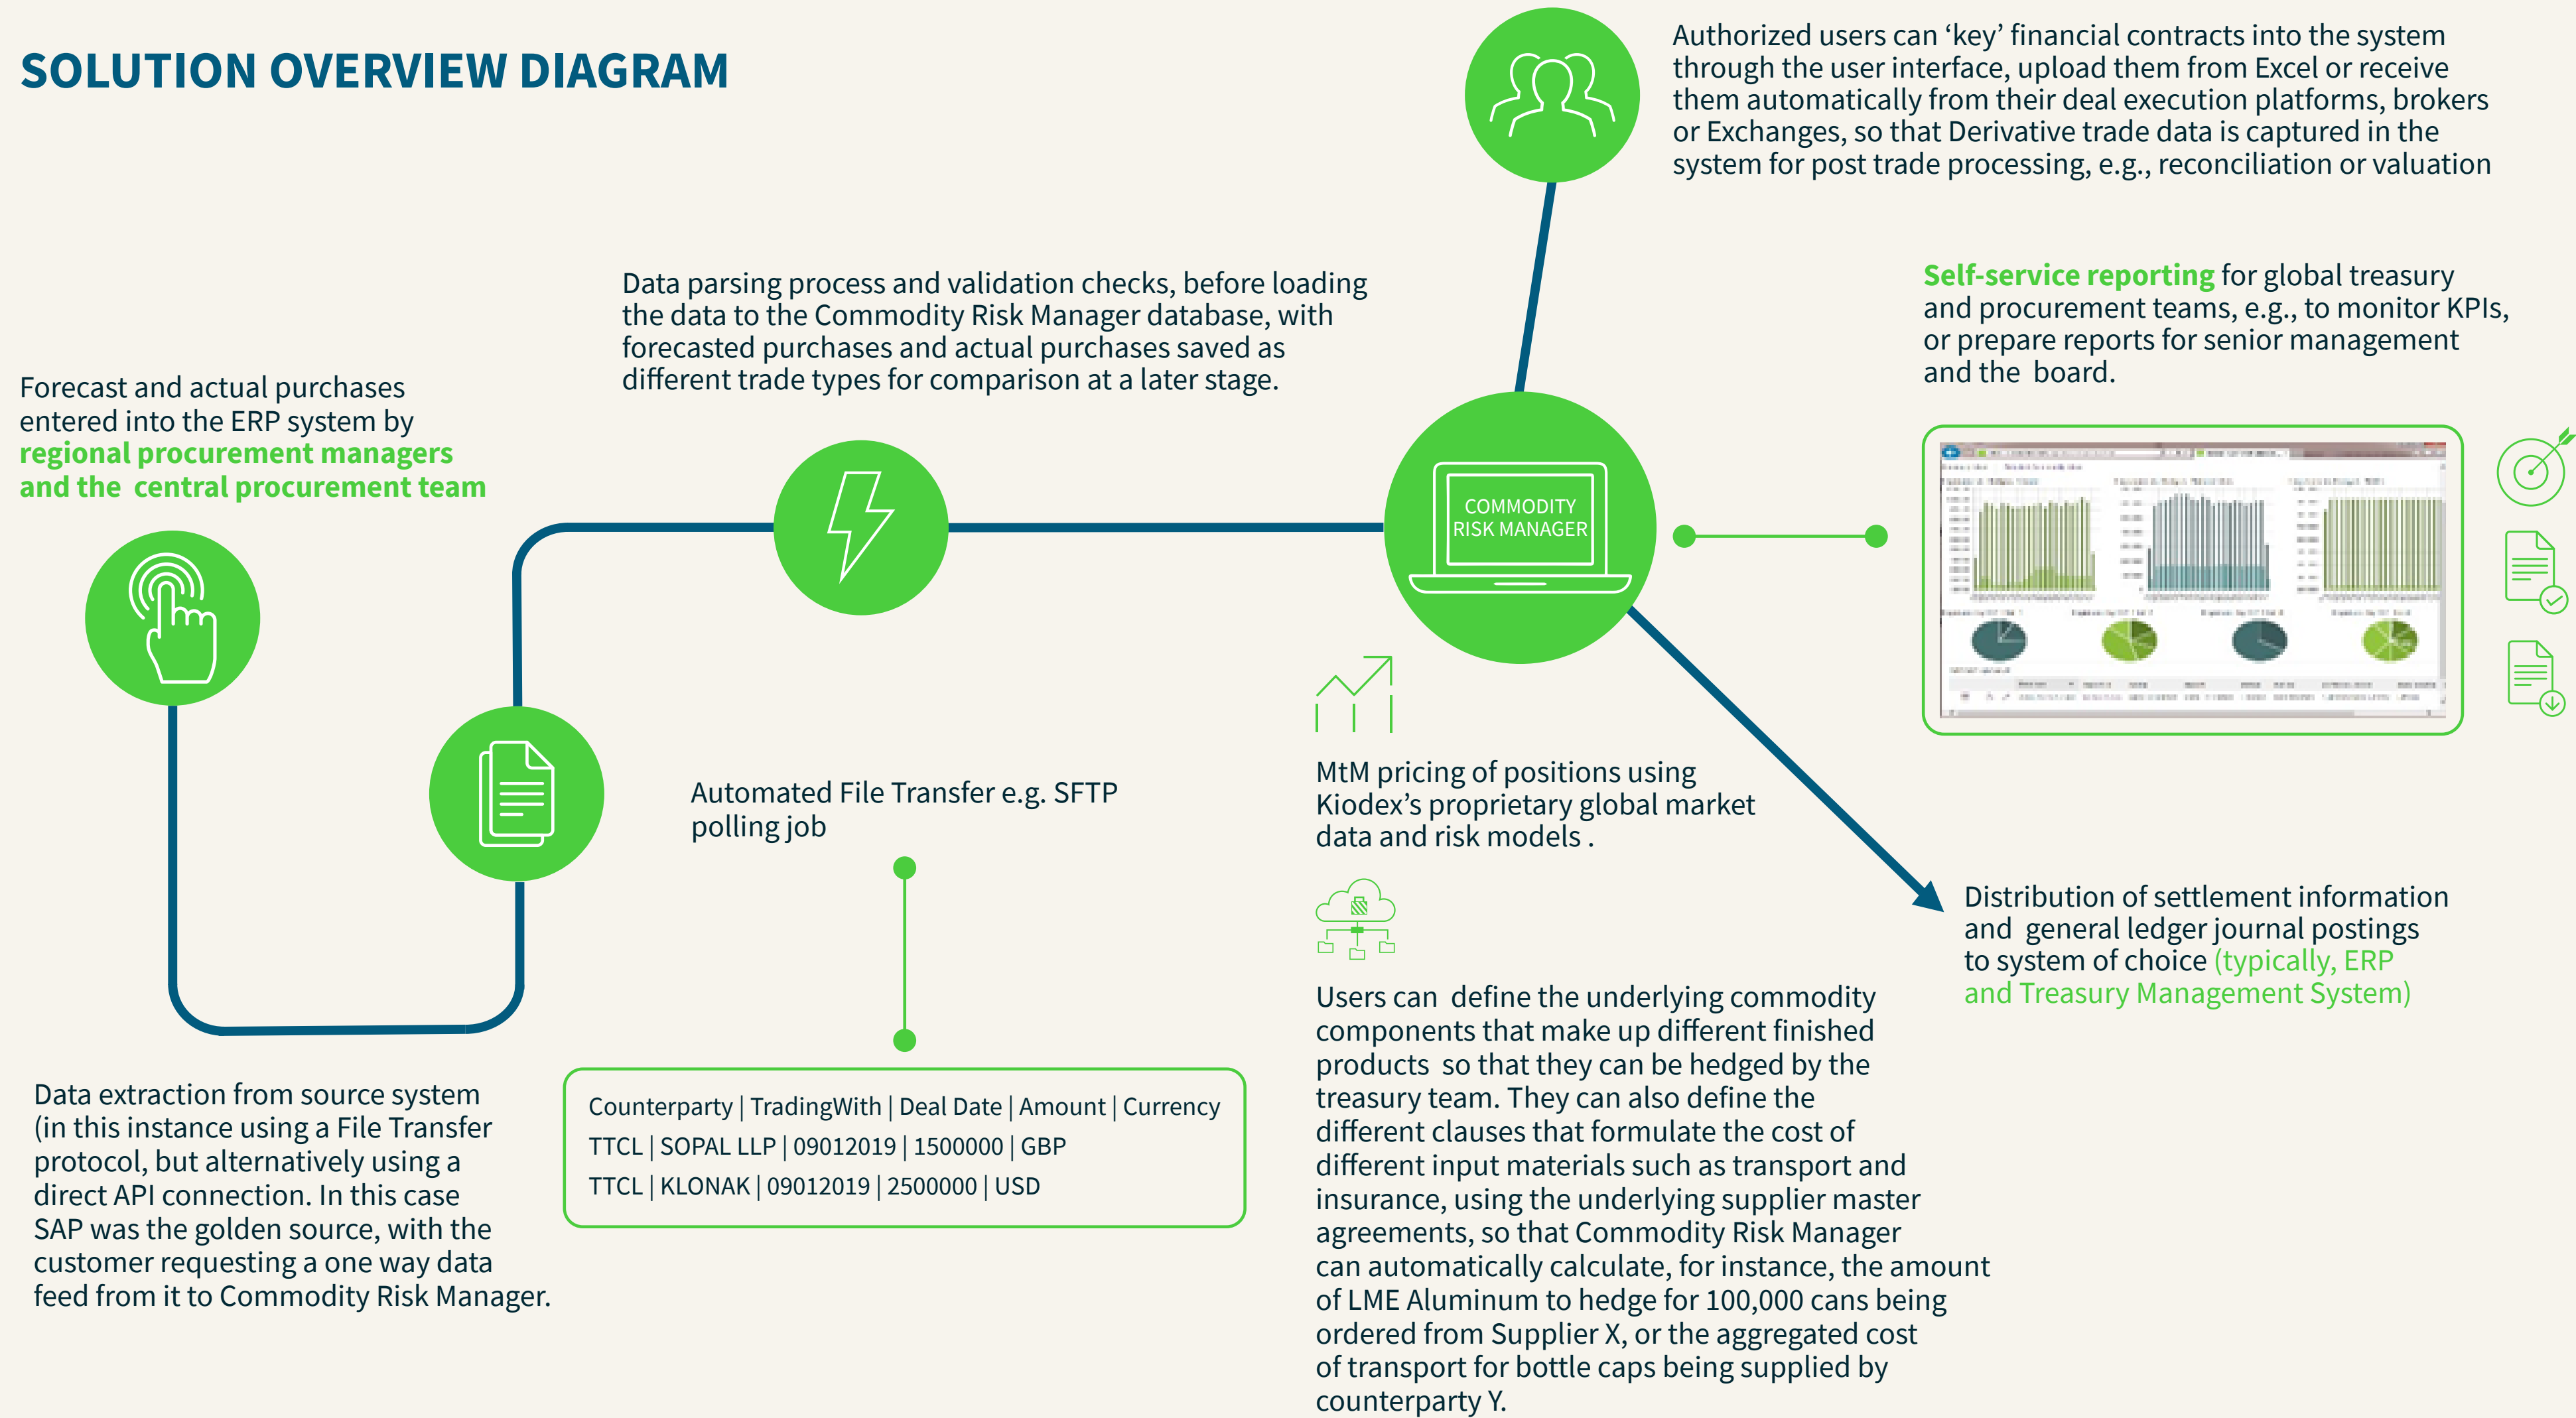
SOLUTION OVERVIEW DIAGRAM

Authorized users can 'key' financial contracts into the system through the user interface, upload them from Excel or receive them automatically from their deal execution platforms, brokers or Exchanges, so that Derivative trade data is captured in the system for post trade processing, e.g., reconciliation or valuation

Self-service reporting for global treasury and procurement teams, e.g., to monitor KPIs, or prepare reports for senior management and the board.

Data parsing process and validation checks, before loading the data to the Commodity Risk Manager database, with forecasted purchases and actual purchases saved as different trade types for comparison at a later stage.

Forecast and actual purchases entered into the ERP system by regional procurement managers and the central procurement team

COMMODITY RISK MANAGER

MtM pricing of positions using Kiodex's proprietary global market data and risk models .

Automated File Transfer e.g. SFTP polling job

Distribution of settlement information and general ledger journal postings to system of choice (typically, ERP and Treasury Management System)

Users can define the underlying commodity components that make up different finished products so that they can be hedged by the treasury team. They can also define the different clauses that formulate the cost of different input materials such as transport and insurance, using the underlying supplier master agreements, so that Commodity Risk Manager can automatically calculate, for instance, the amount of LME Aluminum to hedge for 100,000 cans being ordered from Supplier X, or the aggregated cost of transport for bottle caps being supplied by counterparty Y.

Data extraction from source system (in this instance using a File Transfer protocol, but alternatively using a direct API connection. In this case SAP was the golden source, with the customer requesting a one way data feed from it to Commodity Risk Manager.

Counterparty | TradingWith | Deal Date | Amount | Currency
TTCL | SOPAL LLP | 09012019 | 1500000 | GBP
TTCL | KLONAK | 09012019 | 2500000 | USD